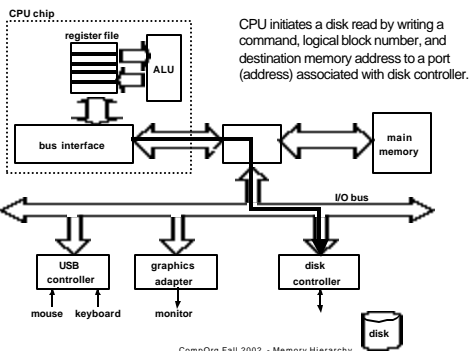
CPU chip

register file

ALU

CPU initiates a disk read by writing a command, logical block number, and destination memory address to a port (address) associated with disk controller.

bus interface

main memory

I/O bus

USB controller

graphics adapter

disk controller

mouse keyboard

monitor

disk

CompOrg Fall 2002 - Memory Hierarchy